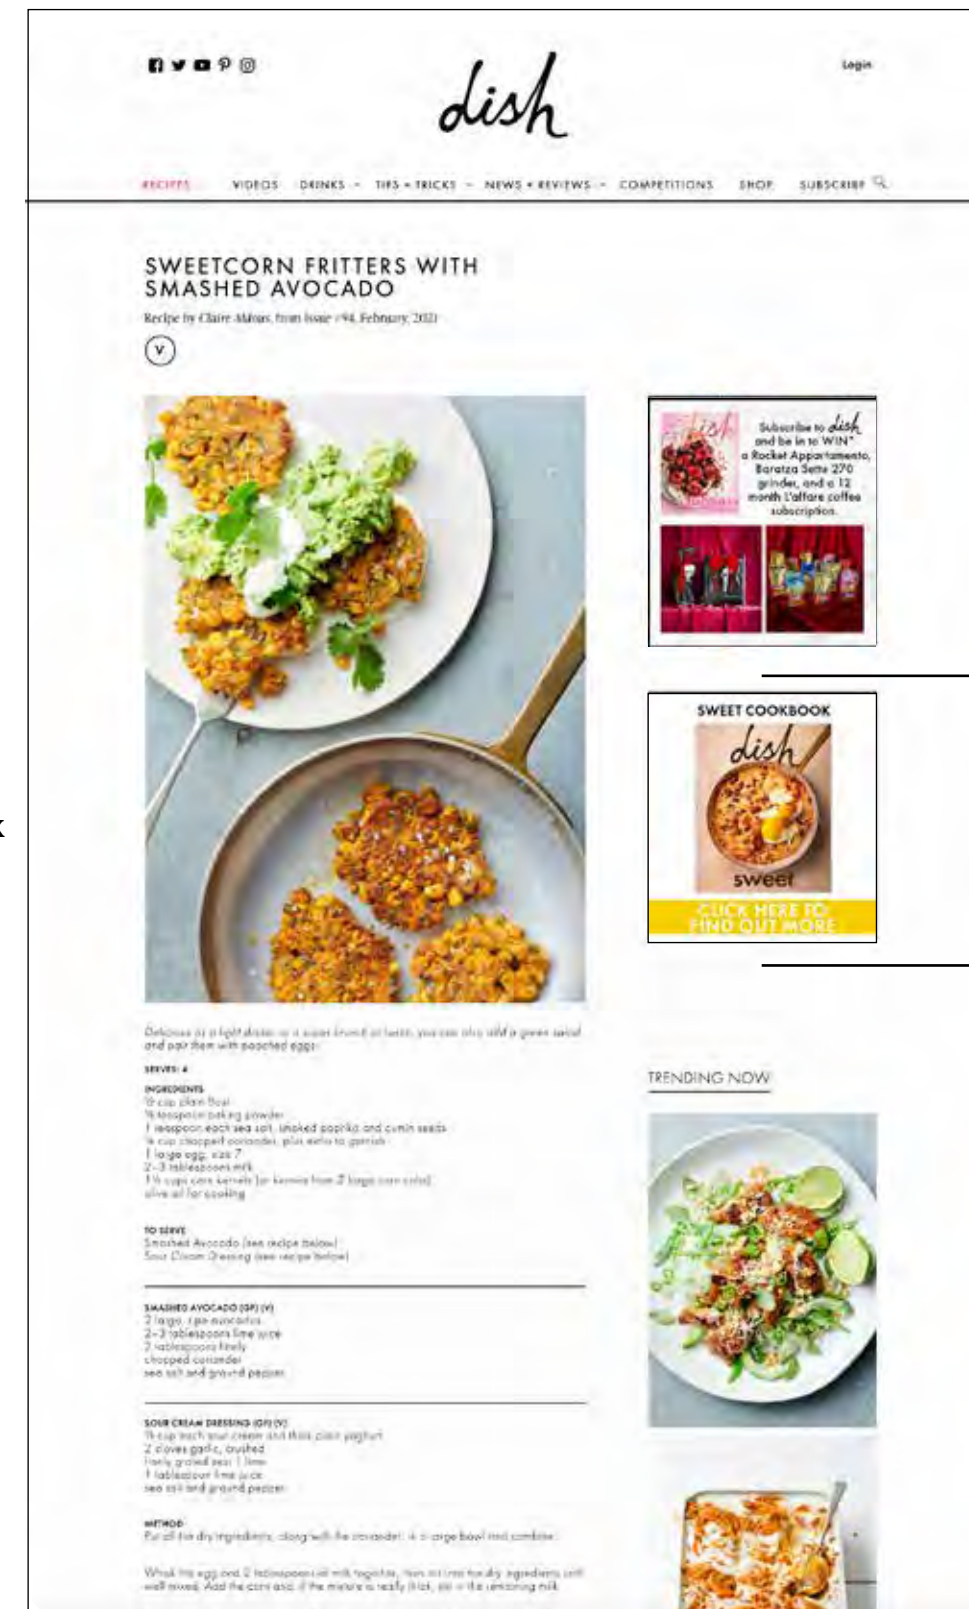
dish

Login

RECIPES VIDEOS DRINKS TIPS + TRICKS NEWS + REVIEWS COMPETITIONS SHOP SUBSCRIBE

SWEETCORN FRITTERS WITH SMASHED AVOCADO

Recipe by Claire Aldous, from Issue 94, February 2021

V

Subscribe to dish and be in to WIN* a Rocket Appartamento, Baratza Sette 270 grinder, and a 12 month L'affare coffee subscription.

SWEET COOKBOOK

dish

sweet

CLICK HERE TO FIND OUT MORE

Delicious as a light dinner or a super brunch or lunch, you can also add a green salad and pair them with poached eggs.

SERVES: 4

INGREDIENTS
½ cup plain flour
½ teaspoon baking powder
1 teaspoon each sea salt, smoked paprika and cumin seeds
¼ cup chopped coriander, plus extra to garnish
1 large egg, size 7
2–3 tablespoons milk
1½ cups corn kernels (or kernels from 2 large corn cobs)
olive oil for cooking

TO SERVE
Smashed Avocado (see recipe below)
Sour Cream Dressing (see recipe below)

SMASHED AVOCADO (GF) (V)
2 large, ripe avocados
2–3 tablespoons lime juice
2 tablespoons finely chopped coriander
sea salt and ground pepper

SOUR CREAM DRESSING (GF) (V)
½ cup each sour cream and thick plain yoghurt
2 cloves garlic, crushed
finely grated zest 1 lime
1 tablespoon lime juice
sea salt and ground pepper

METHOD
Put all the dry ingredients, along with the coriander, in a large bowl and combine.

Whisk the egg and 2 tablespoons of milk together, then stir into the dry ingredients until well mixed. Add the corn and, if the mixture is really thick, stir in the remaining milk.

TRENDING NOW